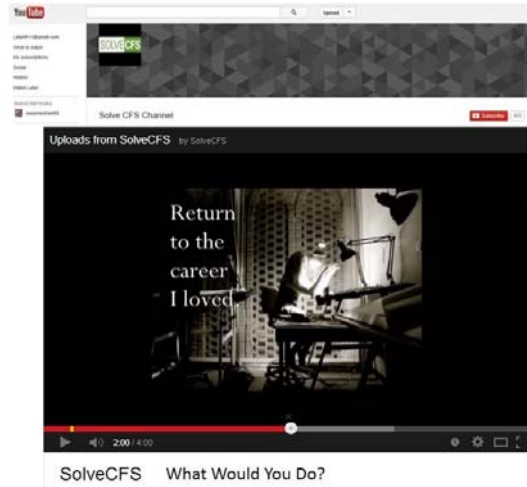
YouTube

Upload

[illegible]@gmail.com
What to watch
My subscriptions
Social
History
Watch Later

SOLVECFS

Solve CFS Channel

Subscribe

Uploads from SolveCFS by SolveCFS

Return to the career I loved.

2:00 / 4:00

SolveCFS What Would You Do?